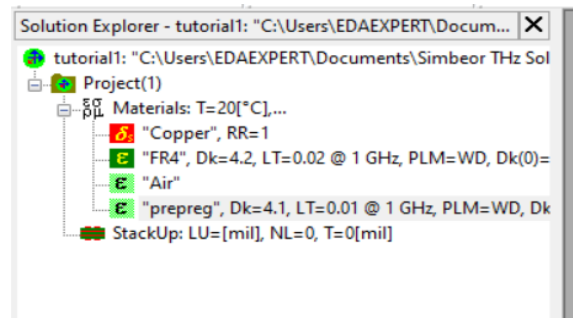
Solution Explorer - tutorial1: "C:\Users\EDAEXPERT\Docum... ✕

tutorial1: "C:\Users\EDAEXPERT\Documents\Simbeor THz Sol

Project(1)

Materials: T=20[°C],...

$\delta_s$ "Copper", RR=1

ε "FR4", Dk=4.2, LT=0.02 @ 1 GHz, PLM=WD, Dk(0)=

ε "Air"

ε "prepreg", Dk=4.1, LT=0.01 @ 1 GHz, PLM=WD, Dk

StackUp: LU=[mil], NL=0, T=0[mil]